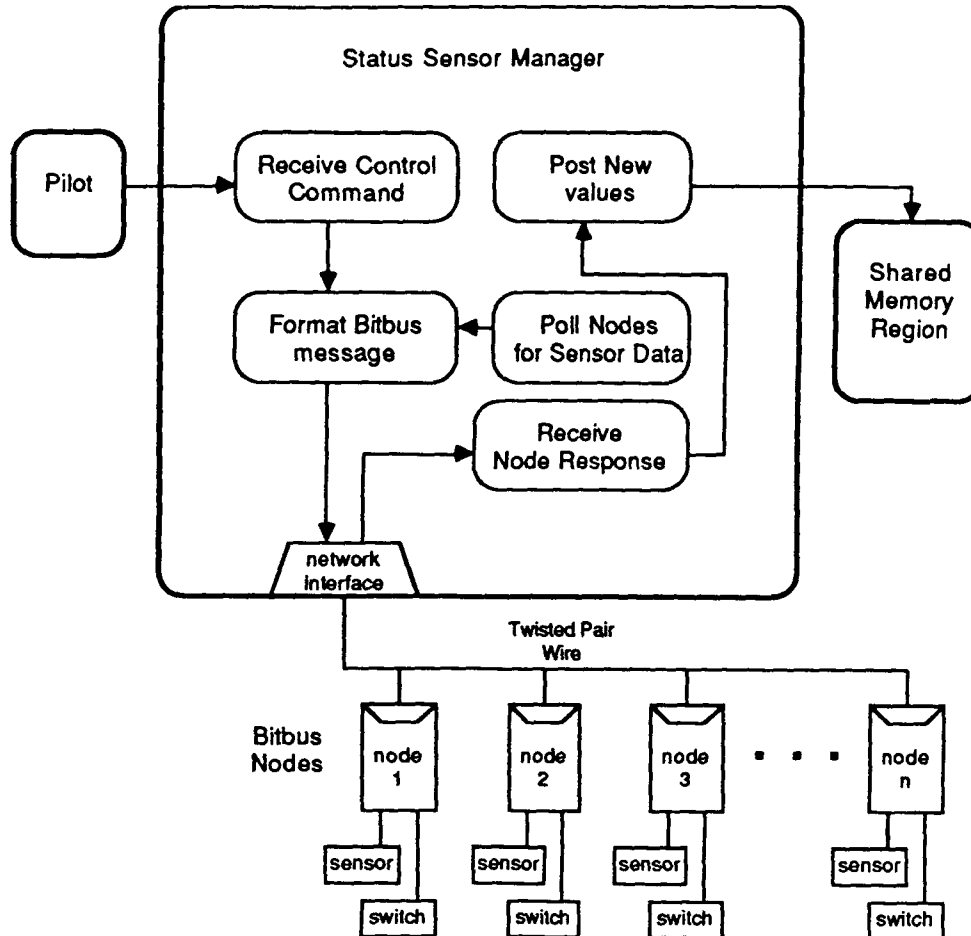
Status Sensor Manager

Pilot

Receive Control Command

Post New values

Shared Memory Region

Format Bitbus message

Poll Nodes for Sensor Data

Receive Node Response

network interface

Twisted Pair Wire

Bitbus Nodes

node 1

node 2

node 3

node n

sensor

sensor

sensor

sensor

switch

switch

switch

switch